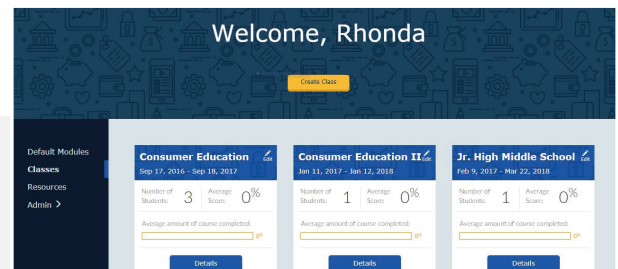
Welcome, Rhonda

Create Class

Default Modules
Classes
Resources
Admin >

Consumer Education
Edit
Sep 17, 2016 - Sep 18, 2017
Number of Students: 3
Average Score: 0%
Average amount of course completed:
0%
Details

Consumer Education II
Edit
Jan 11, 2017 - Jan 12, 2018
Number of Students: 1
Average Score: 0%
Average amount of course completed:
0%
Details

Jr. High Middle School
Edit
Feb 9, 2017 - Mar 22, 2018
Number of Students: 1
Average Score: 0%
Average amount of course completed:
0%
Details